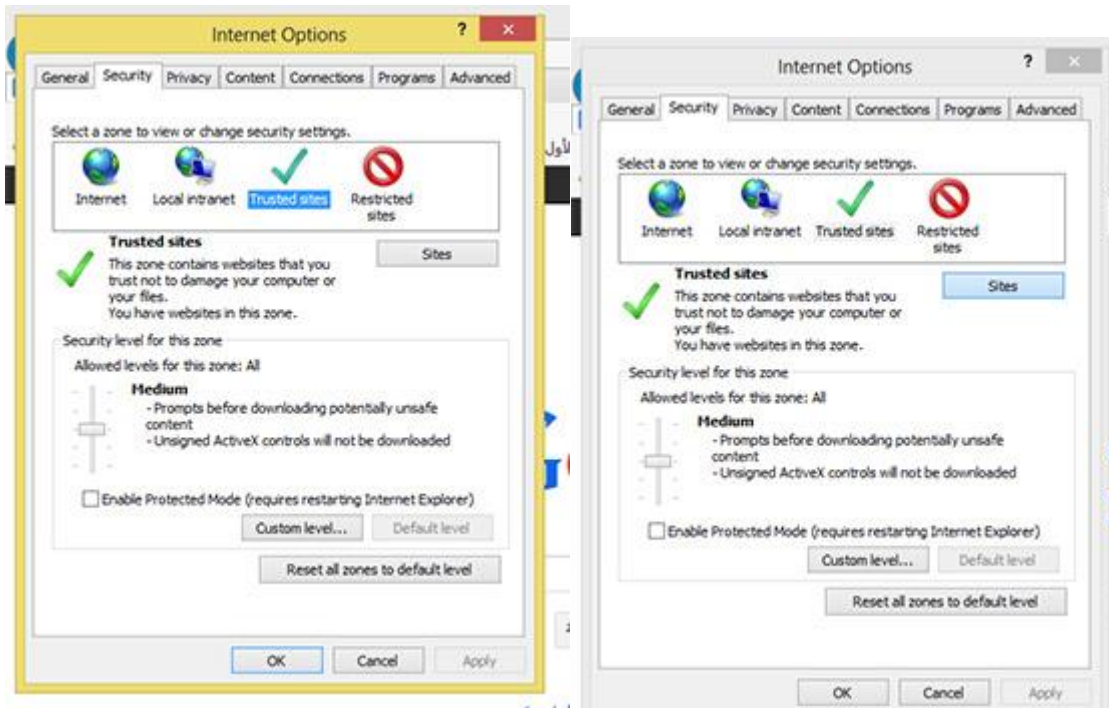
Internet Options

?

General | Security | Privacy | Content | Connections | Programs | Advanced

Select a zone to view or change security settings.

Internet Local intranet Trusted sites Restricted sites

Trusted sites

This zone contains websites that you trust not to damage your computer or your files.
You have websites in this zone.

Sites

Security level for this zone

Allowed levels for this zone: All

Medium
- Prompts before downloading potentially unsafe content
- Unsigned ActiveX controls will not be downloaded

Enable Protected Mode (requires restarting Internet Explorer)

Custom level... Default level

Reset all zones to default level

OK Cancel Apply

الأول

Internet Options

?

General | Security | Privacy | Content | Connections | Programs | Advanced

Select a zone to view or change security settings.

Internet Local intranet Trusted sites Restricted sites

Trusted sites

This zone contains websites that you trust not to damage your computer or your files.
You have websites in this zone.

Sites

Security level for this zone

Allowed levels for this zone: All

Medium
- Prompts before downloading potentially unsafe content
- Unsigned ActiveX controls will not be downloaded

Enable Protected Mode (requires restarting Internet Explorer)

Custom level... Default level

Reset all zones to default level

OK Cancel Apply